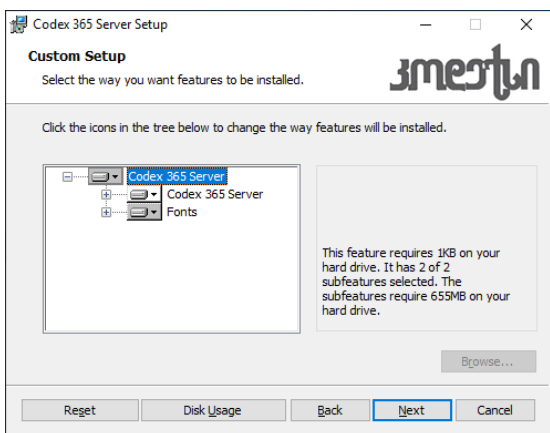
Codex 365 Server Setup

Custom Setup

Select the way you want features to be installed.

ვmeʒtın

Click the icons in the tree below to change the way features will be installed.

Codex 365 Server
Codex 365 Server
Fonts

This feature requires 1KB on your hard drive. It has 2 of 2 subfeatures selected. The subfeatures require 655MB on your hard drive.

Browse...

Reset | Disk Usage | Back | Next | Cancel